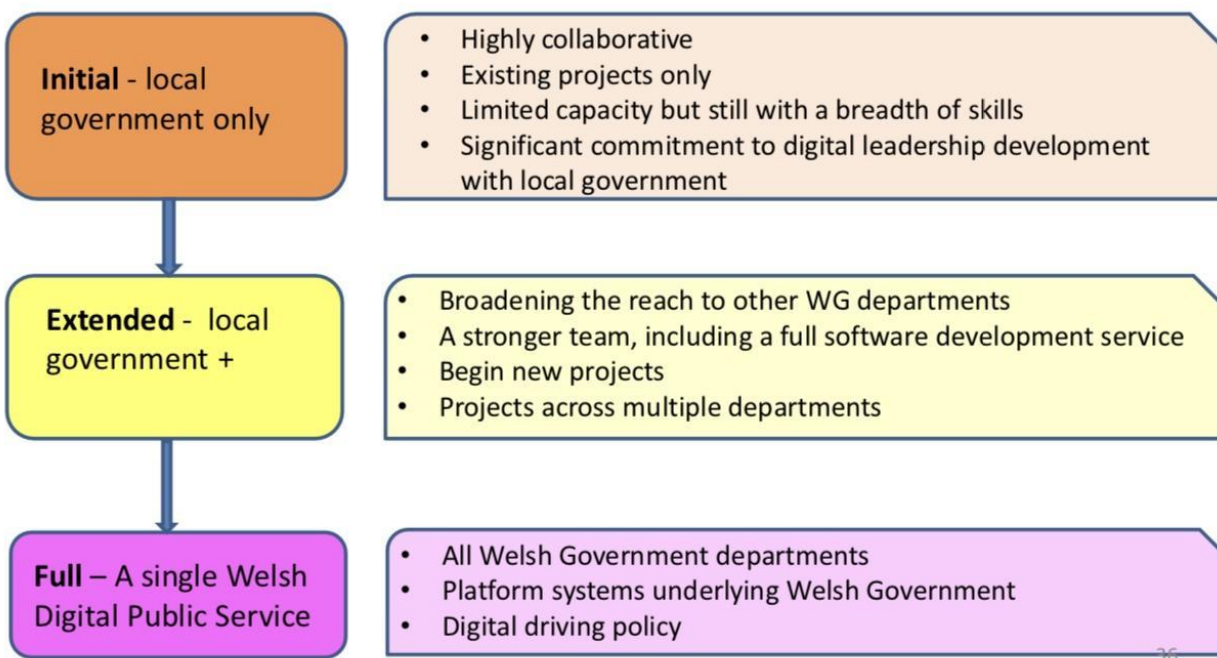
**Initial** - local government only

- Highly collaborative
- Existing projects only
- Limited capacity but still with a breadth of skills
- Significant commitment to digital leadership development with local government

**Extended** - local government +

- Broadening the reach to other WG departments
- A stronger team, including a full software development service
- Begin new projects
- Projects across multiple departments

**Full** – A single Welsh Digital Public Service

- All Welsh Government departments
- Platform systems underlying Welsh Government
- Digital driving policy

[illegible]